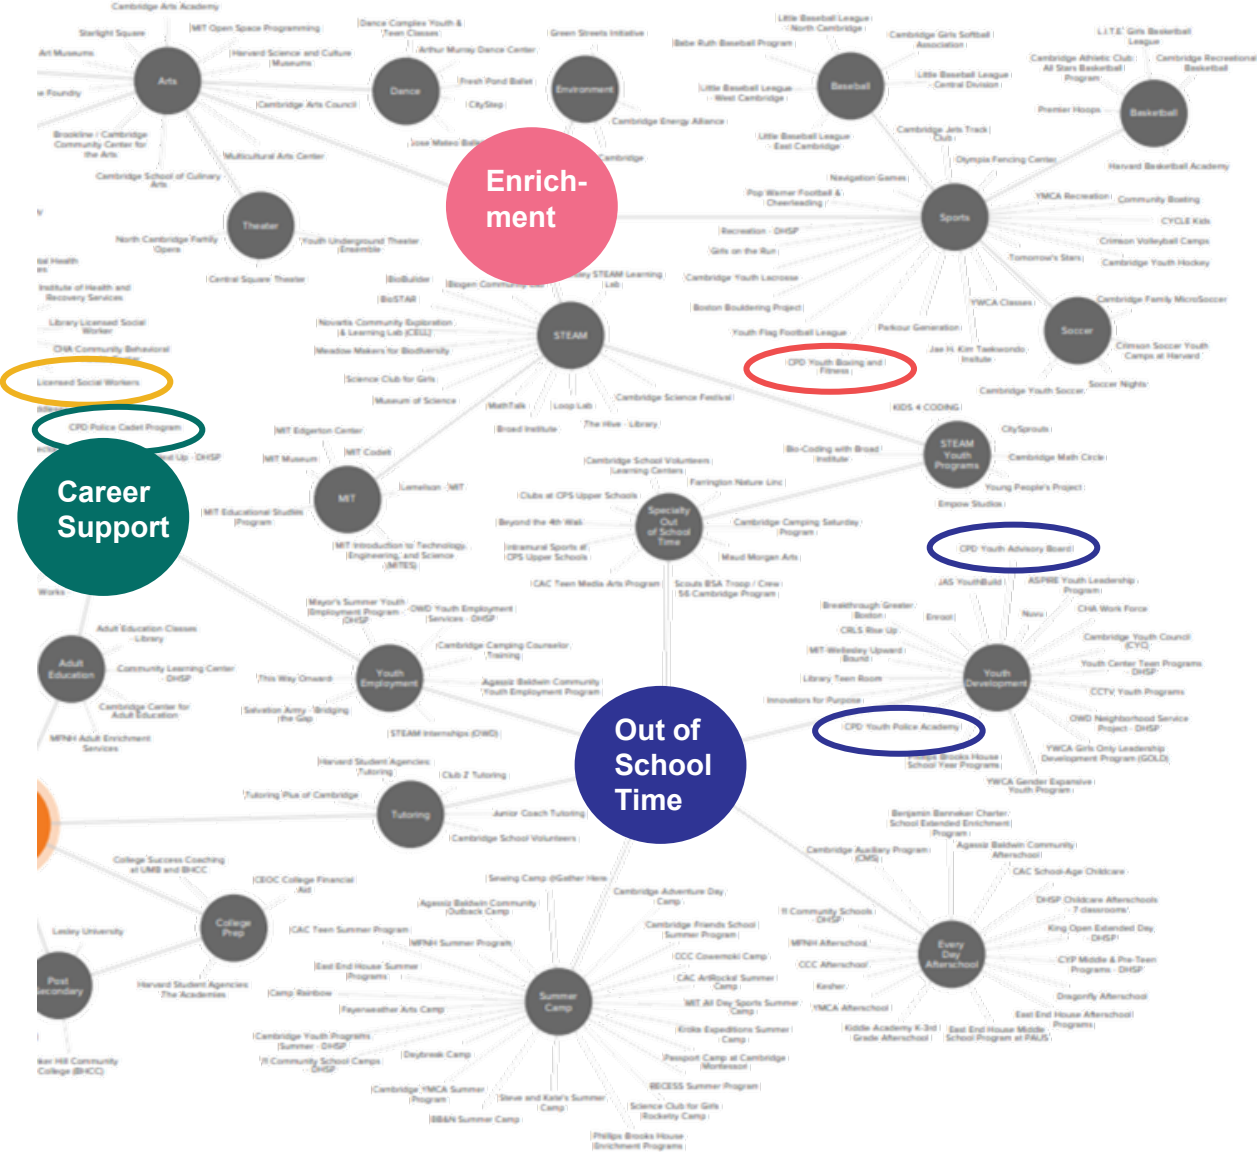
Cambridge Arts Academy
Starlight Square
MIT Open Space Programming
Art Museums
Dance Complex Youth & Teen Classes
Arthur Murray Dance Center
Harvard Science and Culture Museums
Arts
Dance
Green Streets Initiative
Environment
Fresh Pond Ballet
CitySteps
Cambridge Arts Council
Brookline / Cambridge Community Center for the Arts
Jose Mateo Ballet
Cambridge Energy Alliance
Multicultural Arts Center
Cambridge School of Culinary Arts
Theater
North Cambridge Family Opera
Youth Underground Theater Ensemble
Central Square Theater
Little Baseball League - North Cambridge
Babe Ruth Baseball Program
Cambridge Girls Softball Association
L.I.T.E. Girls Basketball League
Cambridge Athletic Club All Stars Basketball Program
Cambridge Recreational Basketball
Baseball
Little Baseball League - West Cambridge
Little Baseball League - Central Division
Premier Hoops
Basketball
Little Baseball League - East Cambridge
Cambridge Jets Track Club
Olympia Fencing Center
Harvard Basketball Academy
Enrich-ment
Navigation Games
Pop Warner Football & Cheerleading
YMCA Recreation
Community Boating
CYCLE Kids
Sports
Recreation - DHSP
Girls on the Run
Crimson Volleyball Camps
Tomorrow's Stars
Cambridge Youth Hockey
Cambridge Youth Lacrosse
Boston Bouldering Project
YWCA Classes
Cambridge Family MicroSoccer
Youth Flag Football League
Parkour Generation
Soccer
Crimson Soccer Youth Camps at Harvard
Jae H. Kim Taekwondo Institute
CPD Youth Boxing and Fitness
Soccer Nights
Cambridge Youth Soccer
BioBuilder
Biogen Community Lab
STEAM Learning Lab
BioSTAR
Novartis Community Exploration & Learning Lab (CELL)
Meadow Makers for Biodiversity
STEAM
Science Club for Girls
Museum of Science
MathTalk
Loop Lab
Cambridge Science Festival
Broad Institute
The Hive - Library
KIDS 4 CODING
Institute of Health and Recovery Services
Library Licensed Social Worker
CHA Community Behavioral Health
Licensed Social Workers
CPD Police Cadet Program
Step Up - DHSP
Career Support
MIT Edgerton Center
MIT Museum
MIT Codeit
Lemelson - MIT
MIT
MIT Educational Studies Program
MIT Introduction to Technology, Engineering, and Science (MITES)
CitySprouts
STEAM Youth Programs
Cambridge Math Circle
Bio-Coding with Broad Institute
Young People's Project
Empow Studios
Cambridge School Volunteers Learning Centers
Farrington Nature Linc
Clubs at CPS Upper Schools
Specialty Out of School Time
Beyond the 4th Wall
Cambridge Camping Saturday Program
Intramural Sports at CPS Upper Schools
Maud Morgan Arts
CAC Teen Media Arts Program
Scouts BSA Troop / Crew 56 Cambridge Program
CPD Youth Advisory Board
JAS YouthBuild
ASPIRE Youth Leadership Program
Mayor's Summer Youth Employment Program - DHSP
OWD Youth Employment Services - DHSP
Breakthrough Greater Boston
Enroot
Nuvu
CHA Work Force
CRLS Rise Up
Cambridge Youth Council (CYC)
Adult Education Classes - Library
Cambridge Camping Counselor Training
MIT-Wellesley Upward Bound
Youth Center Teen Programs - DHSP
Adult Education
Community Learning Center - DHSP
Youth Employment
Library Teen Room
Youth Development
This Way Onward
Agassiz Baldwin Community Youth Employment Program
CCTV Youth Programs
Innovators for Purpose
Cambridge Center for Adult Education
Salvation Army - Bridging the Gap
OWD Neighborhood Service Project - DHSP
CPD Youth Police Academy
STEAM Internships (OWD)
MFNH Adult Enrichment Services
Phillips Brooks House School Year Programs
YWCA Girls Only Leadership Development Program (GOLD)
Out of School Time
Harvard Student Agencies Tutoring
Club Z Tutoring
YWCA Gender Expansive Youth Program
Tutoring Plus of Cambridge
Tutoring
Junior Coach Tutoring
Cambridge School Volunteers
Benjamin Banneker Charter School Extended Enrichment Program
Cambridge Auxiliary Program (CMS)
Agassiz Baldwin Community Afterschool
College Success Coaching at UMB and BHCC
CEOC College Financial Aid
Sewing Camp @Gather Here
CAC School-Age Childcare
College Prep
Cambridge Adventure Day Camp
Agassiz Baldwin Community Outback Camp
DHSP Childcare Afterschools 7 classrooms
Lesley University
CAC Teen Summer Program
Cambridge Friends School Summer Program
Community Schools - DHSP
King Open Extended Day - DHSP
MFNH Summer Program
CCC Cowemoki Camp
MFNH Afterschool
Post Secondary
East End House Summer Programs
CAC ArtRocket Summer Camp
CCC Afterschool
Every Day Afterschool
CYP Middle & Pre-Teen Programs - DHSP
Harvard Student Agencies The Academies
Camp Rainbow
Summer Camp
MIT All Day Sports Summer Camp
Kesher
Dragonfly Afterschool
Fayerweather Arts Camp
YMCA Afterschool
East End House Afterschool Programs
Cambridge Youth Programs Summer - DHSP
Kroka Expeditions Summer Camp
Kiddie Academy K-3rd Grade Afterschool
East End House Middle School Program at PAUS
Community School Camps - DHSP
Daybreak Camp
Passport Camp at Cambridge Montessori
Bunker Hill Community College (BHCC)
Cambridge YMCA Summer Program
RECESS Summer Program
Steve and Kate's Summer Camp
Science Club for Girls Rocketry Camp
BB&N Summer Camp
Phillips Brooks House Enrichment Programs